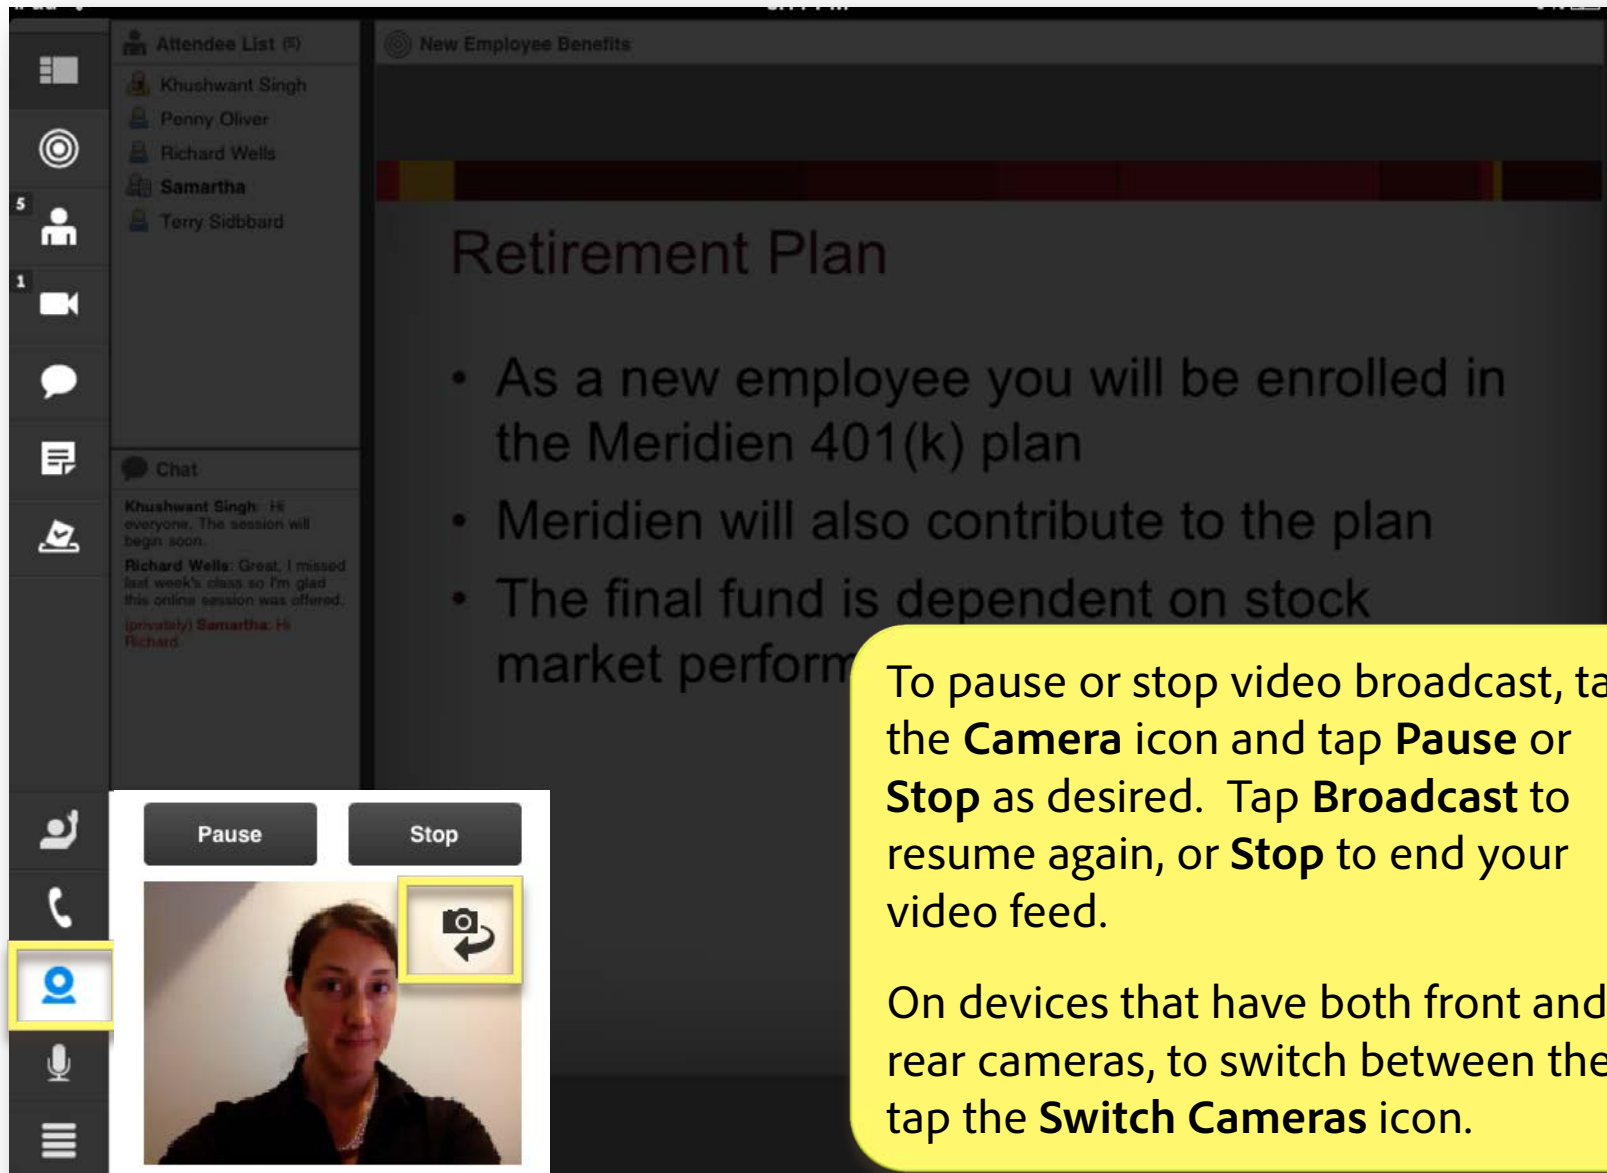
5

1

Attendee List (5)

Khushwant Singh

Penny Oliver

Richard Wells

Samartha

Terry Sidbbard

Chat

Khushwant Singh: Hi everyone. The session will begin soon.

Richard Wells: Great, I missed last week's class so I'm glad this online session was offered.

(privately) Samartha: Hi Richard

New Employee Benefits

Retirement Plan

• As a new employee you will be enrolled in the Meridien 401(k) plan

• Meridien will also contribute to the plan

• The final fund is dependent on stock market perform

Pause

Stop

To pause or stop video broadcast, ta the **Camera** icon and tap **Pause** or **Stop** as desired. Tap **Broadcast** to resume again, or **Stop** to end your video feed.

On devices that have both front and rear cameras, to switch between the tap the **Switch Cameras** icon.